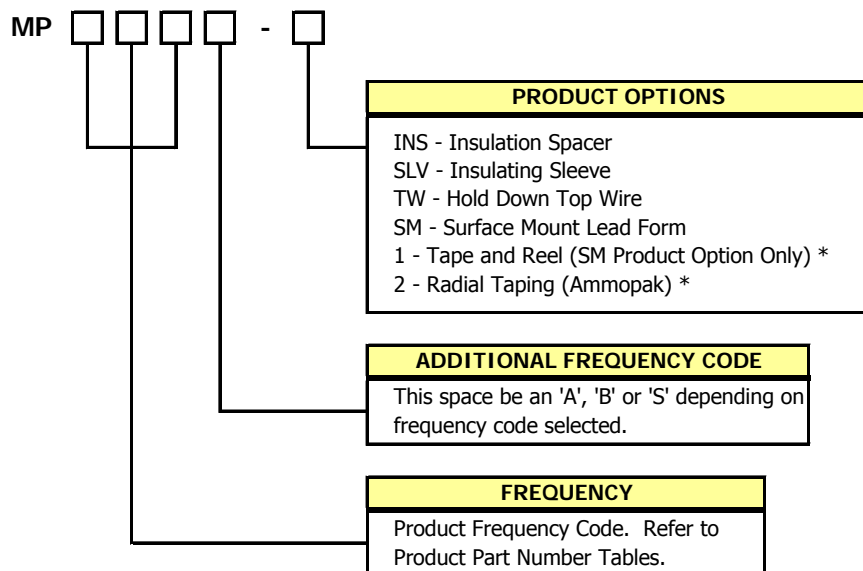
MP -

PRODUCT OPTIONS

INS - Insulation Spacer
SLV - Insulating Sleeve
TW - Hold Down Top Wire
SM - Surface Mount Lead Form
1 - Tape and Reel (SM Product Option Only) *
2 - Radial Taping (Ammopak) *

ADDITIONAL FREQUENCY CODE

This space be an 'A', 'B' or 'S' depending on frequency code selected.

FREQUENCY

Product Frequency Code. Refer to Product Part Number Tables.